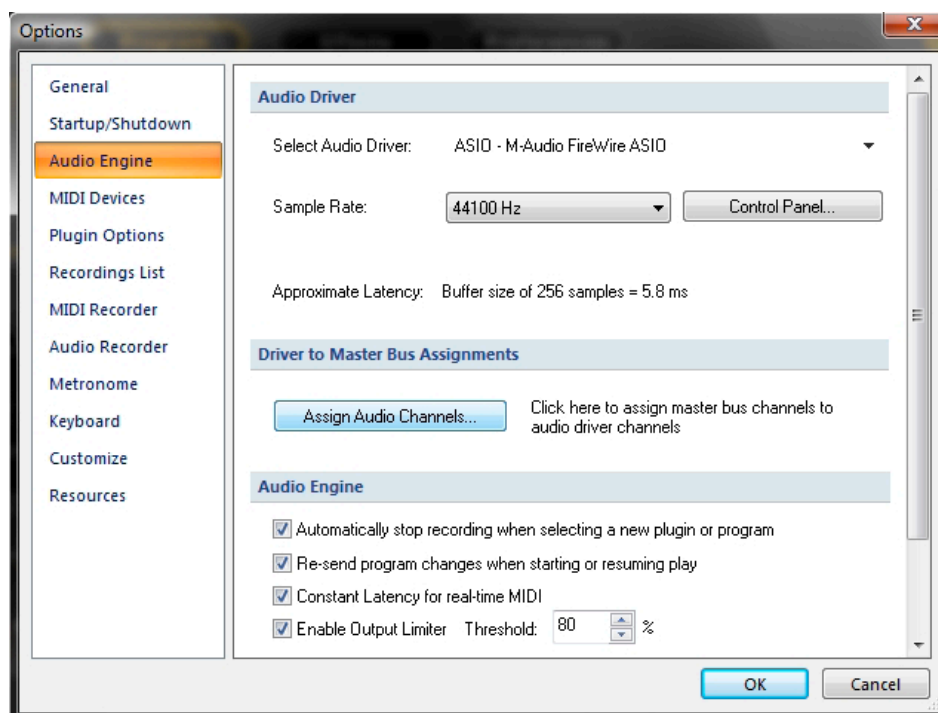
Options

General
Startup/Shutdown
Audio Engine
MIDI Devices
Plugin Options
Recordings List
MIDI Recorder
Audio Recorder
Metronome
Keyboard
Customize
Resources

Audio Driver

Select Audio Driver: ASIO - M-Audio FireWire ASIO

Sample Rate: 44100 Hz Control Panel...

Approximate Latency: Buffer size of 256 samples = 5.8 ms

Driver to Master Bus Assignments

Assign Audio Channels... Click here to assign master bus channels to audio driver channels

Audio Engine

Automatically stop recording when selecting a new plugin or program
Re-send program changes when starting or resuming play
Constant Latency for real-time MIDI
Enable Output Limiter Threshold: 80 %

OK Cancel